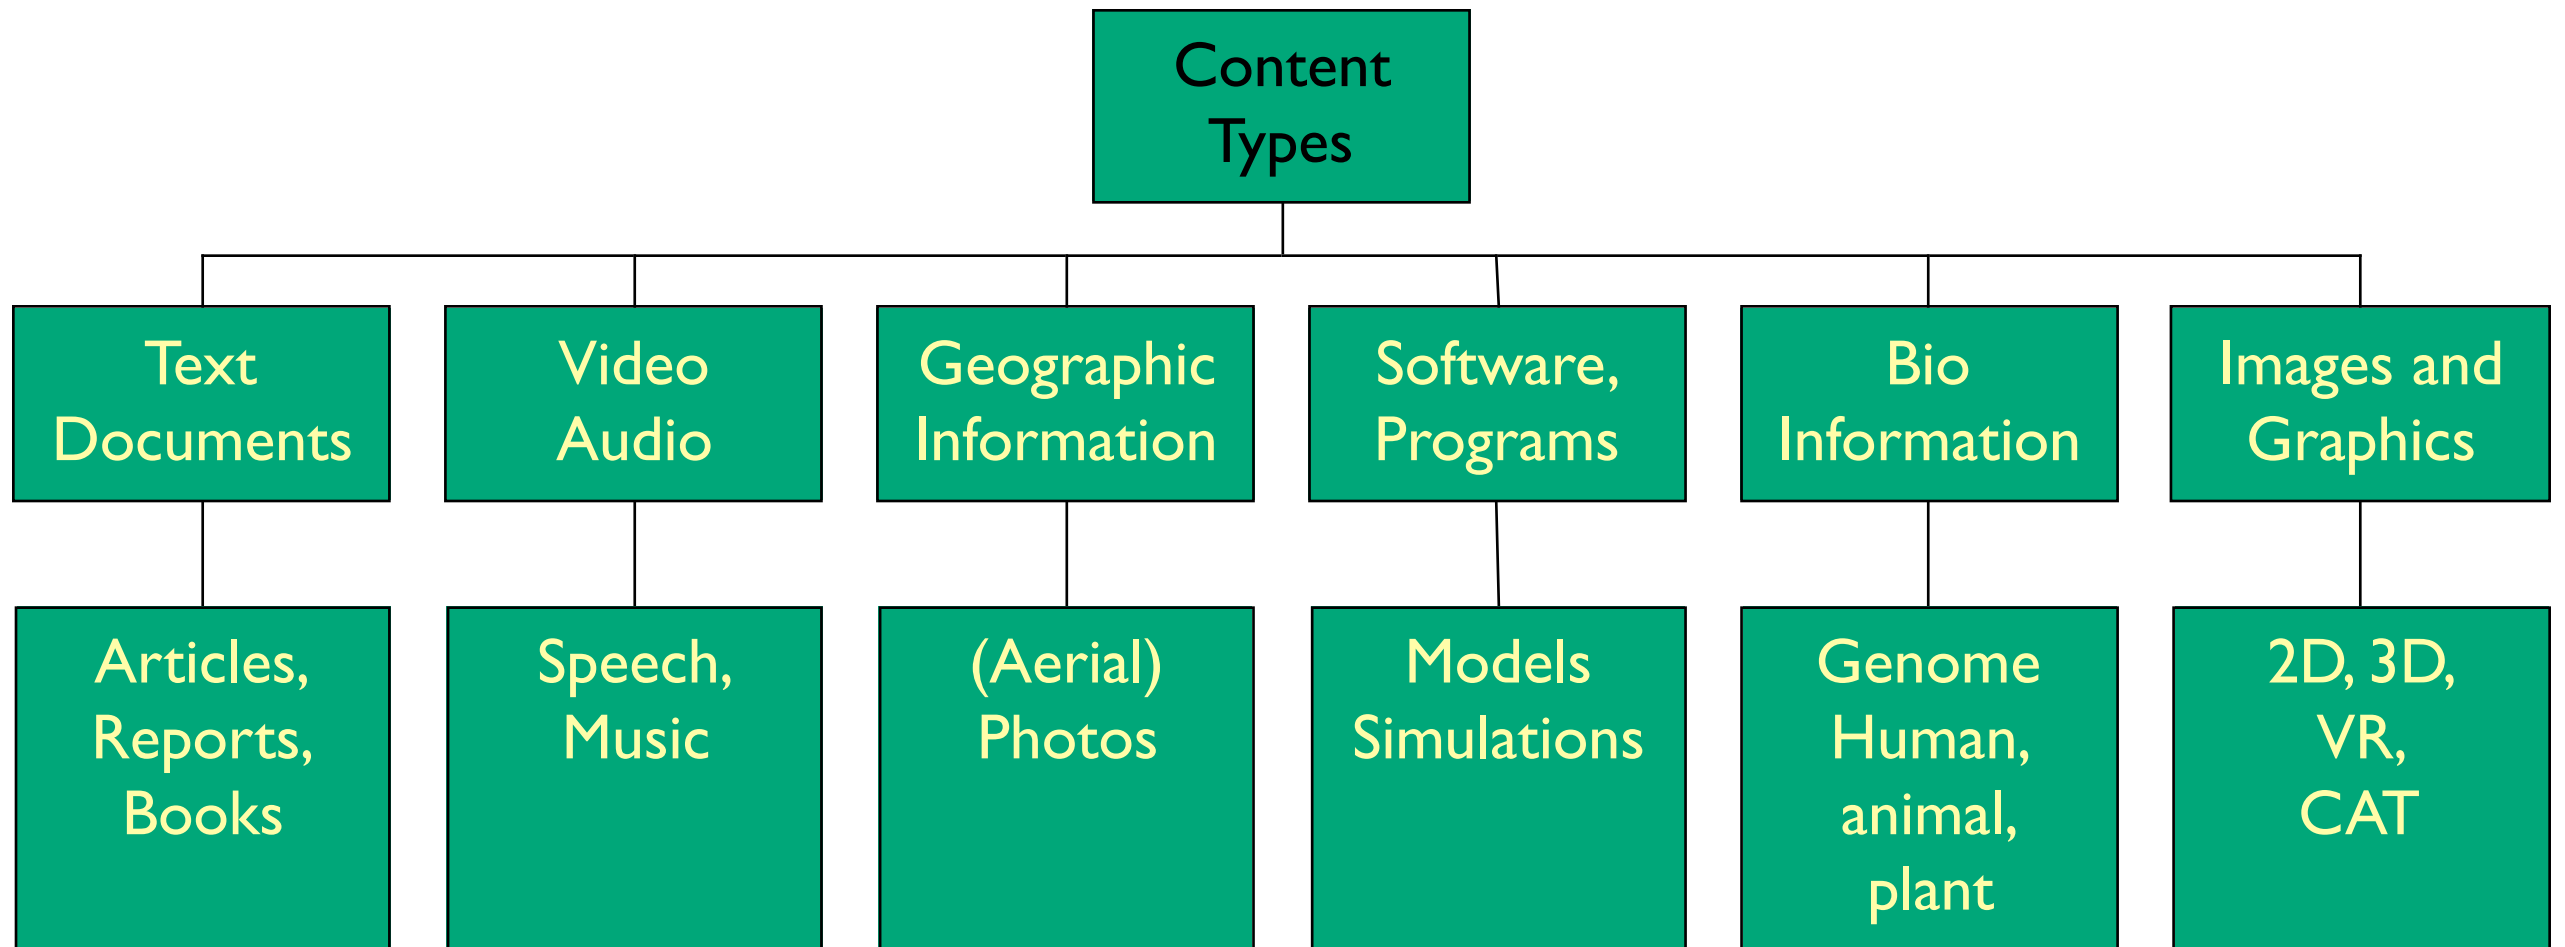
Content Types

Text Documents

Articles, Reports, Books

Video Audio

Speech, Music

Geographic Information

(Aerial) Photos

Software, Programs

Models Simulations

Bio Information

Genome Human, animal, plant

Images and Graphics

2D, 3D, VR, CAT